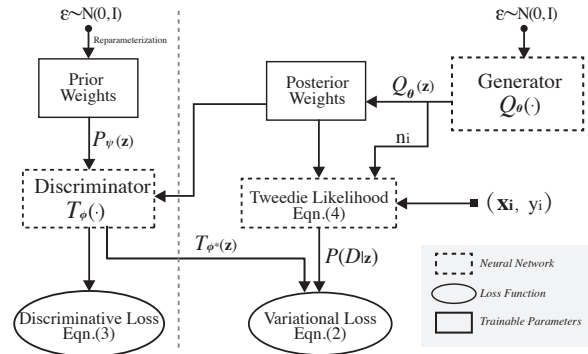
ε~N(0,I)

Reparameterization

Prior Weights

$P_{\psi}(\mathbf{z})$

Discriminator $T_{\varphi}(\cdot)$

$T_{\varphi^*}(\mathbf{z})$

Discriminative Loss Eqn.(3)

ε~N(0,I)

Posterior Weights

$Q_{\theta}(\mathbf{z})$

Generator $Q_{\theta}(\cdot)$

$n_i$

Tweedie Likelihood Eqn.(4)

$(\mathbf{x}_i,\ y_i)$

$P(D|\mathbf{z})$

Variational Loss Eqn.(2)

Neural Network

Loss Function

Trainable Parameters